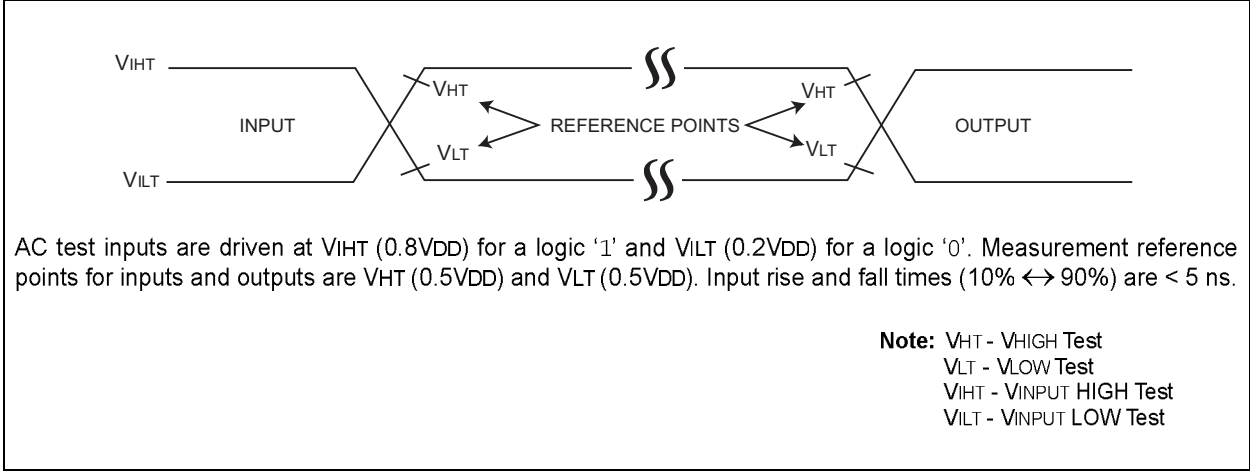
VIHT

VHT

VHT

INPUT

REFERENCE POINTS

OUTPUT

VLT

VLT

VILT

AC test inputs are driven at VIHT (0.8VDD) for a logic '1' and VILT (0.2VDD) for a logic '0'. Measurement reference points for inputs and outputs are VHT (0.5VDD) and VLT (0.5VDD). Input rise and fall times (10% $\leftrightarrow$ 90%) are < 5 ns.

Note: VHT - VHIGH Test
VLT - VLOW Test
VIHT - VINPUT HIGH Test
VILT - VINPUT LOW Test